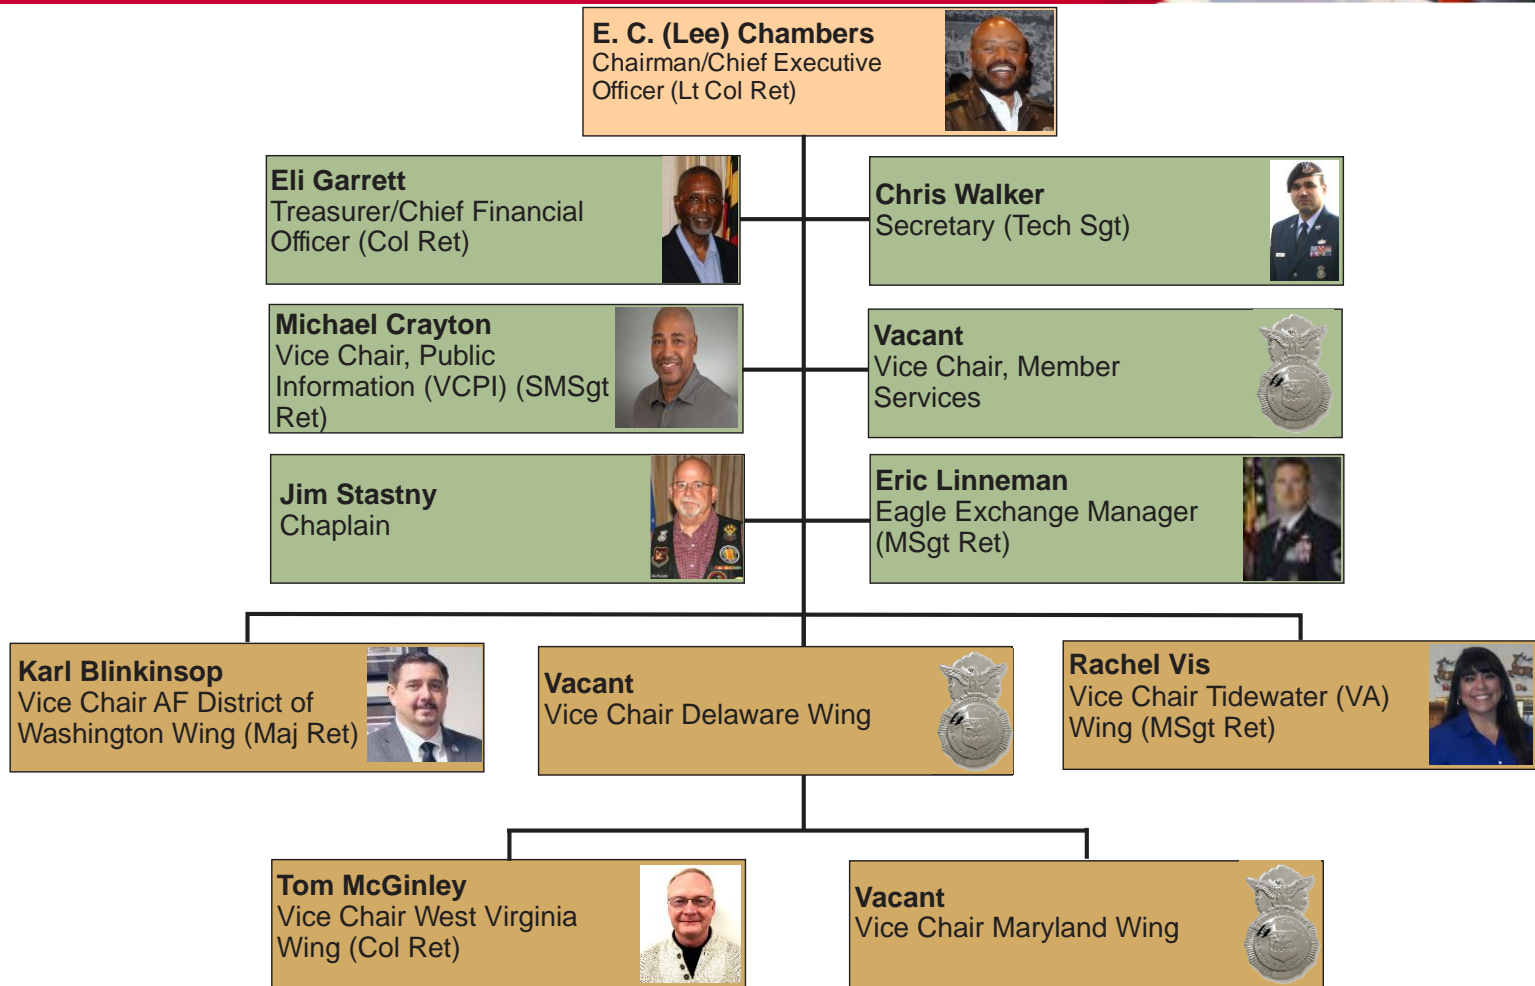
E. C. (Lee) Chambers
Chairman/Chief Executive Officer (Lt Col Ret)

Eli Garrett
Treasurer/Chief Financial Officer (Col Ret)

Chris Walker
Secretary (Tech Sgt)

Michael Crayton
Vice Chair, Public Information (VCPI) (SMSgt Ret)

Vacant
Vice Chair, Member Services

Jim Stastny
Chaplain

Eric Linneman
Eagle Exchange Manager (MSgt Ret)

Karl Blinkinsop
Vice Chair AF District of Washington Wing (Maj Ret)

Vacant
Vice Chair Delaware Wing

Rachel Vis
Vice Chair Tidewater (VA) Wing (MSgt Ret)

Tom McGinley
Vice Chair West Virginia Wing (Col Ret)

Vacant
Vice Chair Maryland Wing